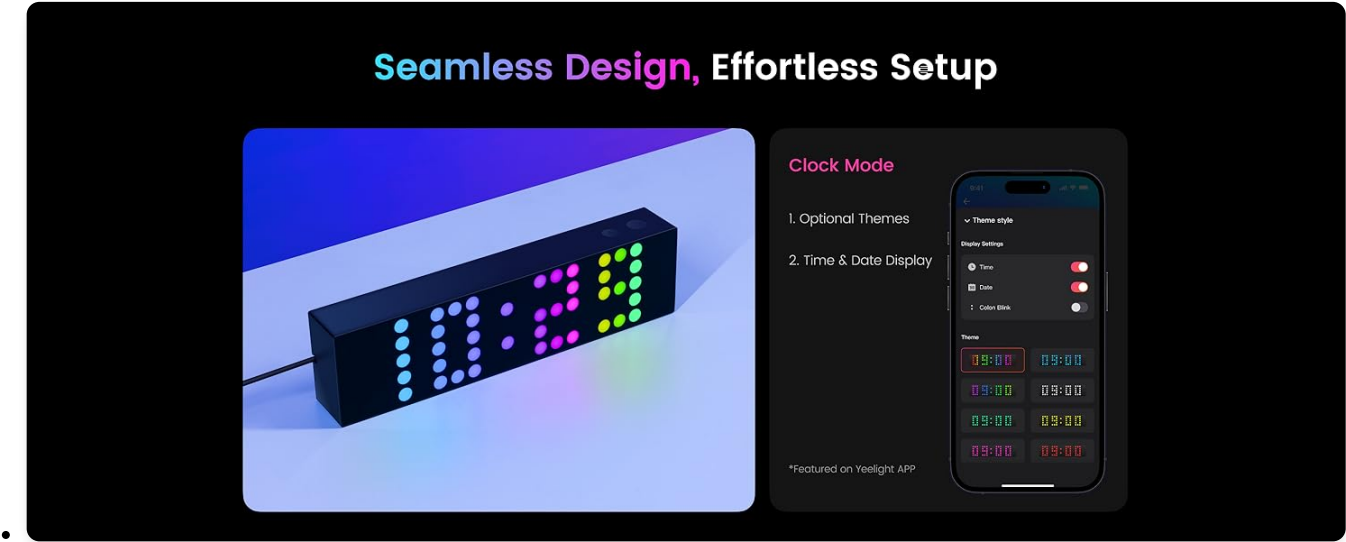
Seamless Design, Effortless Setup

10:29

Clock Mode

1. Optional Themes

2. Time & Date Display

*Featured on Yeelight APP

9:41

Theme style

Display Settings

Time

Date

Colon Blink

Theme

09:00

09:00

09:00

09:00

09:00

09:00

09:00

09:00